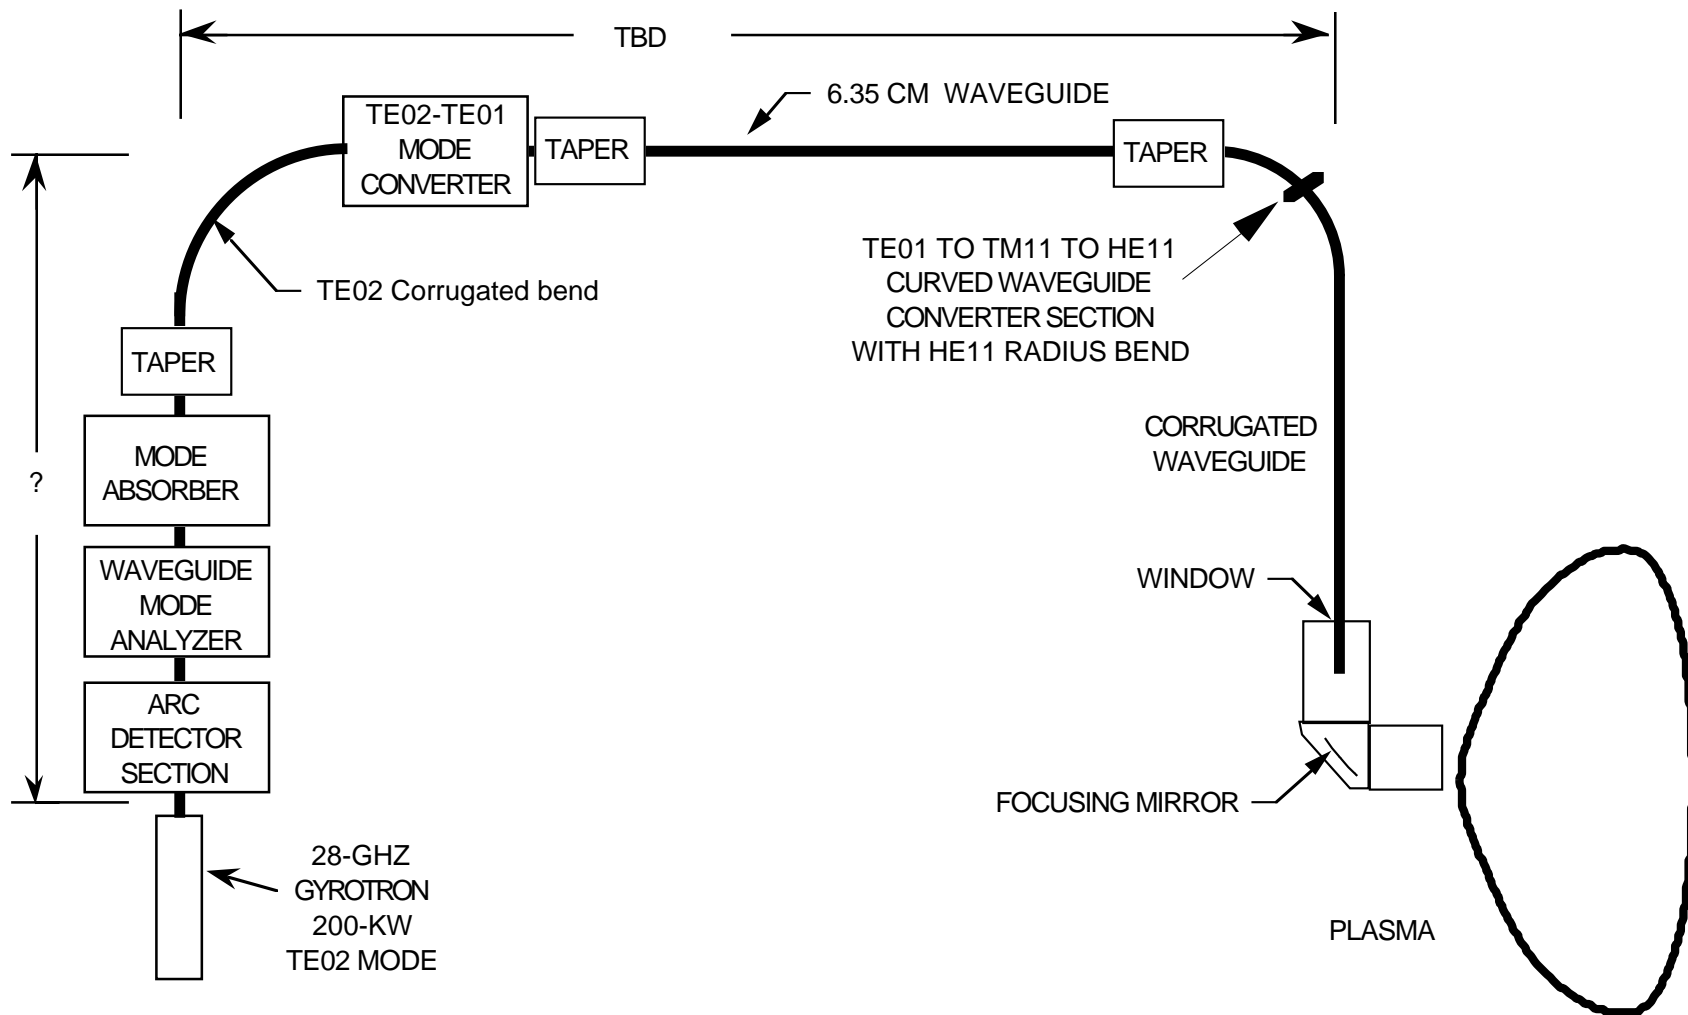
TBD

6.35 CM WAVEGUIDE

TE02-TE01 MODE CONVERTER

TAPER

TAPER

TE01 TO TM11 TO HE11 CURVED WAVEGUIDE CONVERTER SECTION WITH HE11 RADIUS BEND

TE02 Corrugated bend

TAPER

?

MODE ABSORBER

WAVEGUIDE MODE ANALYZER

ARC DETECTOR SECTION

28-GHZ GYROTRON 200-KW TE02 MODE

CORRUGATED WAVEGUIDE

WINDOW

FOCUSING MIRROR

PLASMA